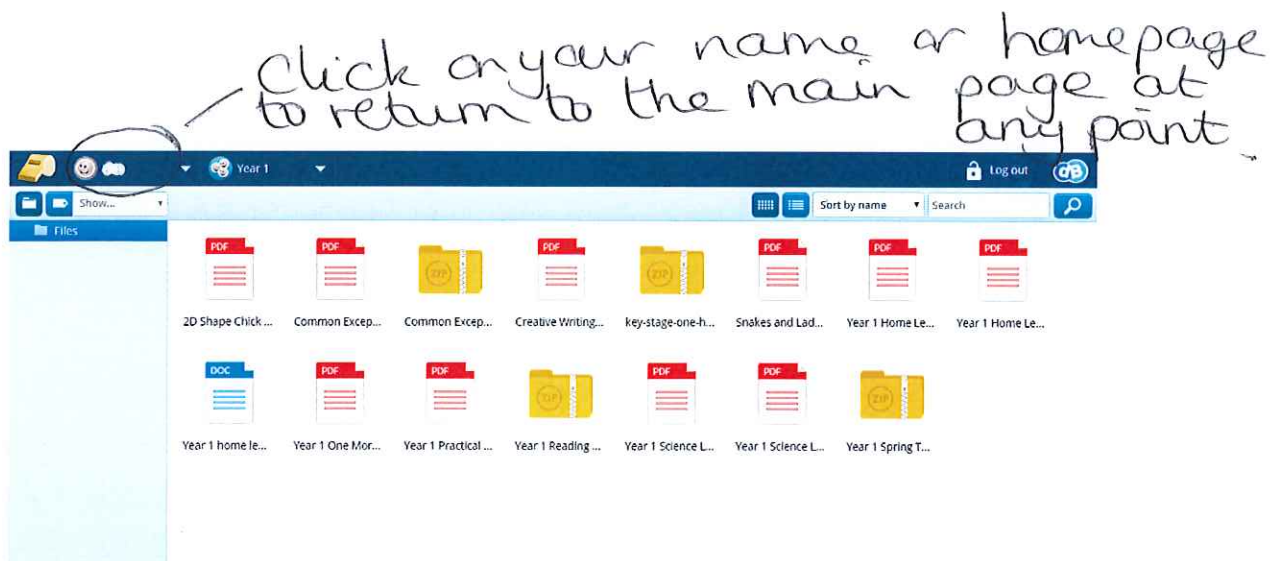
Click on your name or homepage to return to the main page at any point

Year 1

Log out

Show...

Files

Sort by name

Search

PDF
2D Shape Chick ...

PDF
Common Excep...

ZIP
Common Excep...

PDF
Creative Writing...

ZIP
key-stage-one-h...

PDF
Snakes and Lad...

PDF
Year 1 Home Le...

PDF
Year 1 Home Le...

DOC
Year 1 home le...

PDF
Year 1 One Mor...

PDF
Year 1 Practical ...

ZIP
Year 1 Reading ...

PDF
Year 1 Science L...

PDF
Year 1 Science L...

ZIP
Year 1 Spring T...